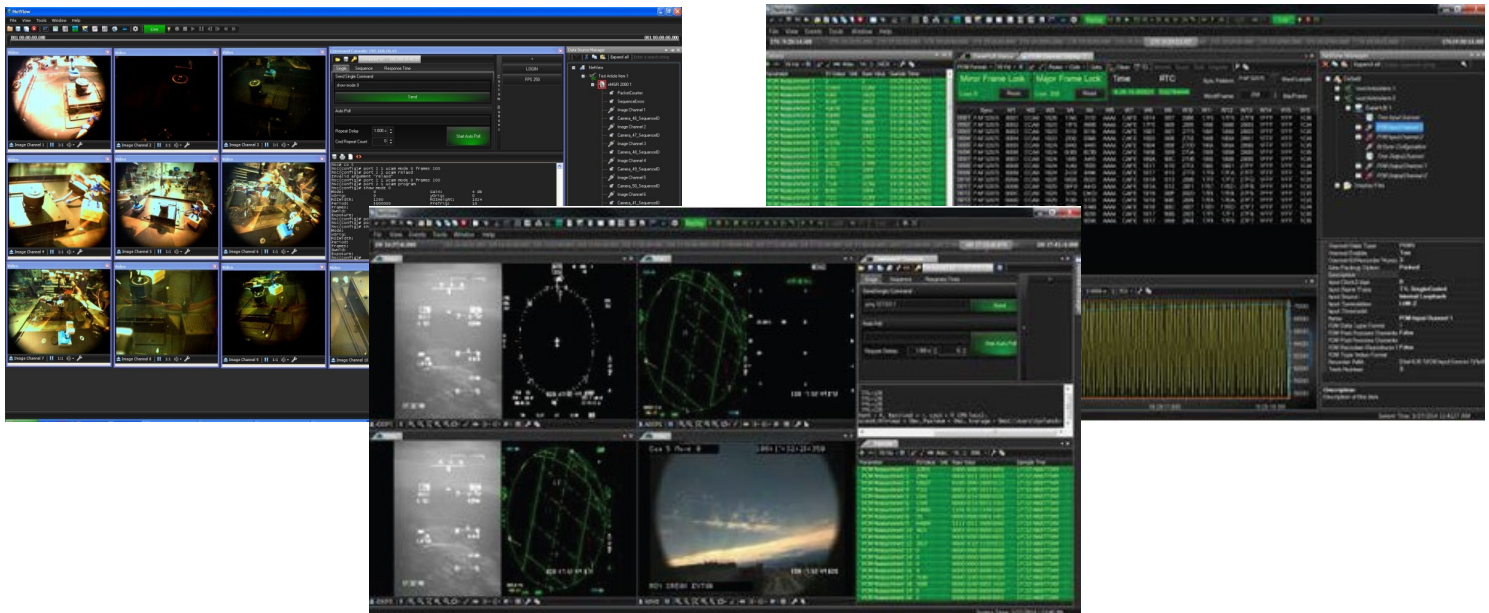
NetView

File View Tools Window Help

Image Channel 1

Image Channel 2

Image Channel 3

Image Channel 4

Image Channel 5

Image Channel 6

Image Channel 7

Image Channel 8

Image Channel 9

Image Channel 10

Send Single Command

Send

Auto Poll

Repeat Delay

Start Auto Poll

LOGIN

FPS: 250

Data Source Manager

Expand all

NetView

PacketCounter

SequenceError

Camera_R1_SequenceID

Camera_R2_SequenceID

File View Events Tools Window Help

Minor Frame Lock

Major Frame Lock

Time

RTC

Reset

NetView Manager

Default

Description

Send Single Command

Send

Auto Poll

Start Auto Poll

Repeat Delay